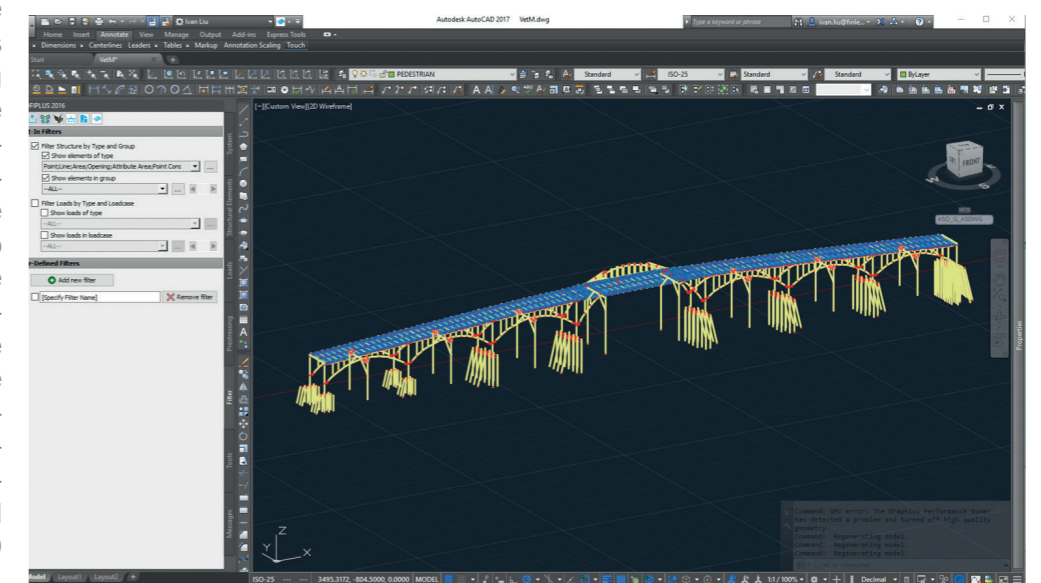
Ivan Liu
Autodesk AutoCAD 2017 VetM.dwg
Type a keyword or phrase
ivan.liu@finle...
Home Insert Annotate View Manage Output Add-ins Express Tools
Dimensions Centerlines Leaders Tables Markup Annotation Scaling Touch
Start VetM*
PEDESTRIAN
Standard ISO-25 Standard Standard ByLayer
FIPLUS 2016
In Filters
Filter Structure by Type and Group
Show elements of type
Point;Line;Area;Opening;Attribute Area;Point Cons
Show elements in group
--ALL--
Filter Loads by Type and Loadcase
Show loads of type
--ALL--
Show loads in loadcase
--ALL--
r-Defined Filters
Add new filter
[Specify Filter Name]
Remove filter
System
Structural Elements
Loads
Prestressing
Filter
Tools
Messages
[-][Custom View][2D Wireframe]
FRONT
ISO_G_ASDWG...
Properties
Command: GPU error: The Graphics Performance tuner has detected a problem and turned off high quality geometry.
Command: Regenerating model.
Command: Regenerating model.
Command: Regenerating model.
Model Layout1 Layout2
ISO-25 3495.3172, -804.5000, 0.0000 MODEL
1:1 / 100%
Decimal